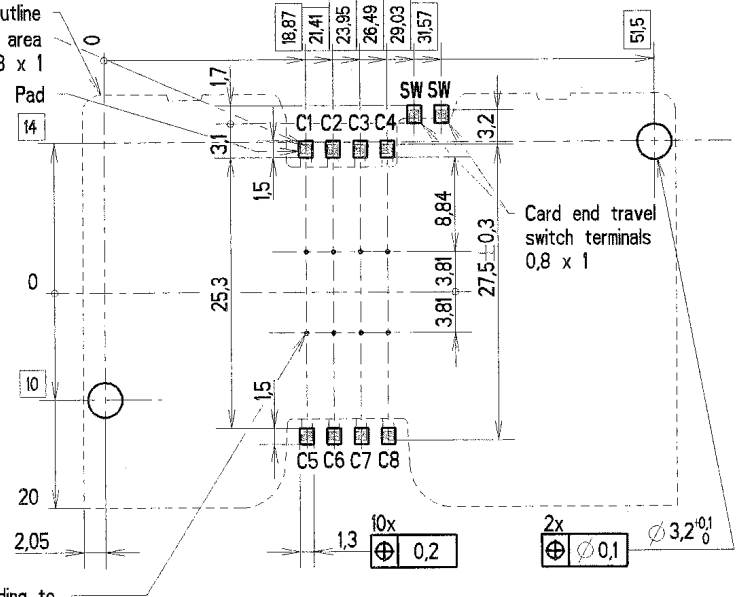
utline
area
8 x 1
Pad
0
18,87
21,41
23,95
26,49
29,03
31,57
51,5
1,7
SW SW
14
C1 C2 C3 C4
3,1
3,2
1,5
8,84
Card end travel switch terminals 0,8 x 1
0
25,3
3,81
3,81
$27,5 \pm 0,3$
10
1,5
C5 C6 C7 C8
20
2,05
1,3
10x
$\oplus$ 0,2
2x
$\oplus$ $\varnothing$ 0,1
$\varnothing 3,2^{+0,1}_{0}$
ding to